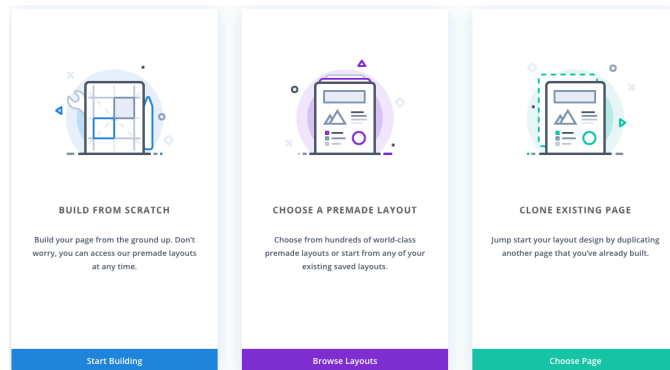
BUILD FROM SCRATCH

Build your page from the ground up. Don't worry, you can access our premade layouts at any time.

Start Building

CHOOSE A PREMADE LAYOUT

Choose from hundreds of world-class premade layouts or start from any of your existing saved layouts.

Browse Layouts

CLONE EXISTING PAGE

Jump start your layout design by duplicating another page that you've already built.

Choose Page